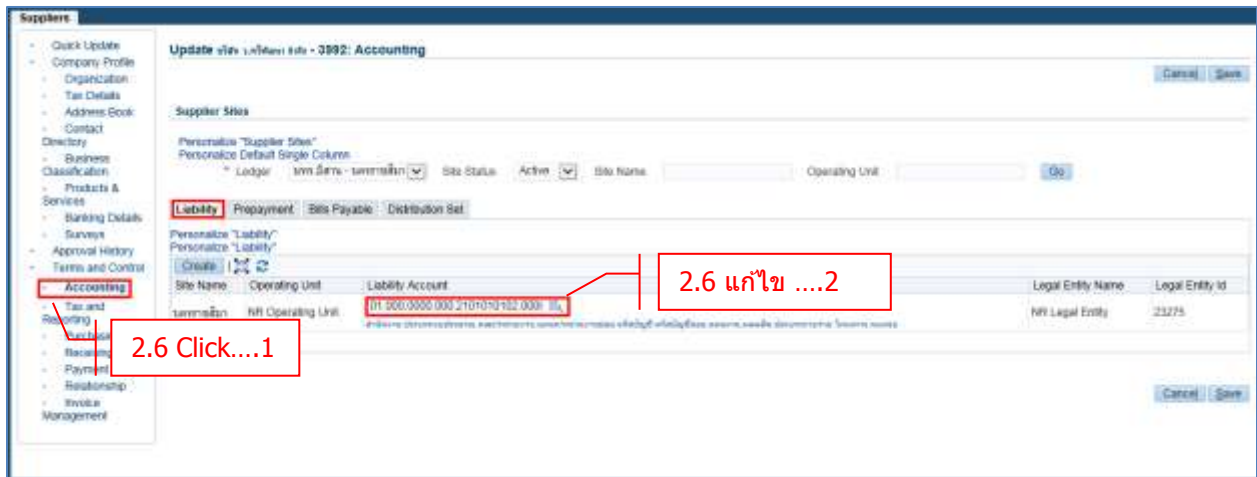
Suppliers

Quick Update
Company Profile
Organization
Tax Details
Address Book
Contact Directory
Business Classification
Products & Services
Banking Details
Surveys
Approval History
Terms and Control
Accounting
Tax and Reporting
Purchasing
Receiving
Payment
Relationship
Invoice Management

Update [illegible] - 3992: Accounting

Cancel Save

Supplier Sites

Personalize "Supplier Sites"
Personalize Default Single Column

* Ledger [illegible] Site Status Active Site Name Operating Unit Go

Liability Prepayment Bills Payable Distribution Set

Personalize "Liability"
Personalize "Liability"

Create

| Site Name | Operating Unit | Liability Account | Legal Entity Name | Legal Entity Id |
|---|---|---|---|---|
| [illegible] | NR Operating Unit | 01.000.0000.000.2101010102.000 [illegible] | NR Legal Entity | 23275 |

2.6 แก้ไข ....2

2.6 Click....1

Cancel Save